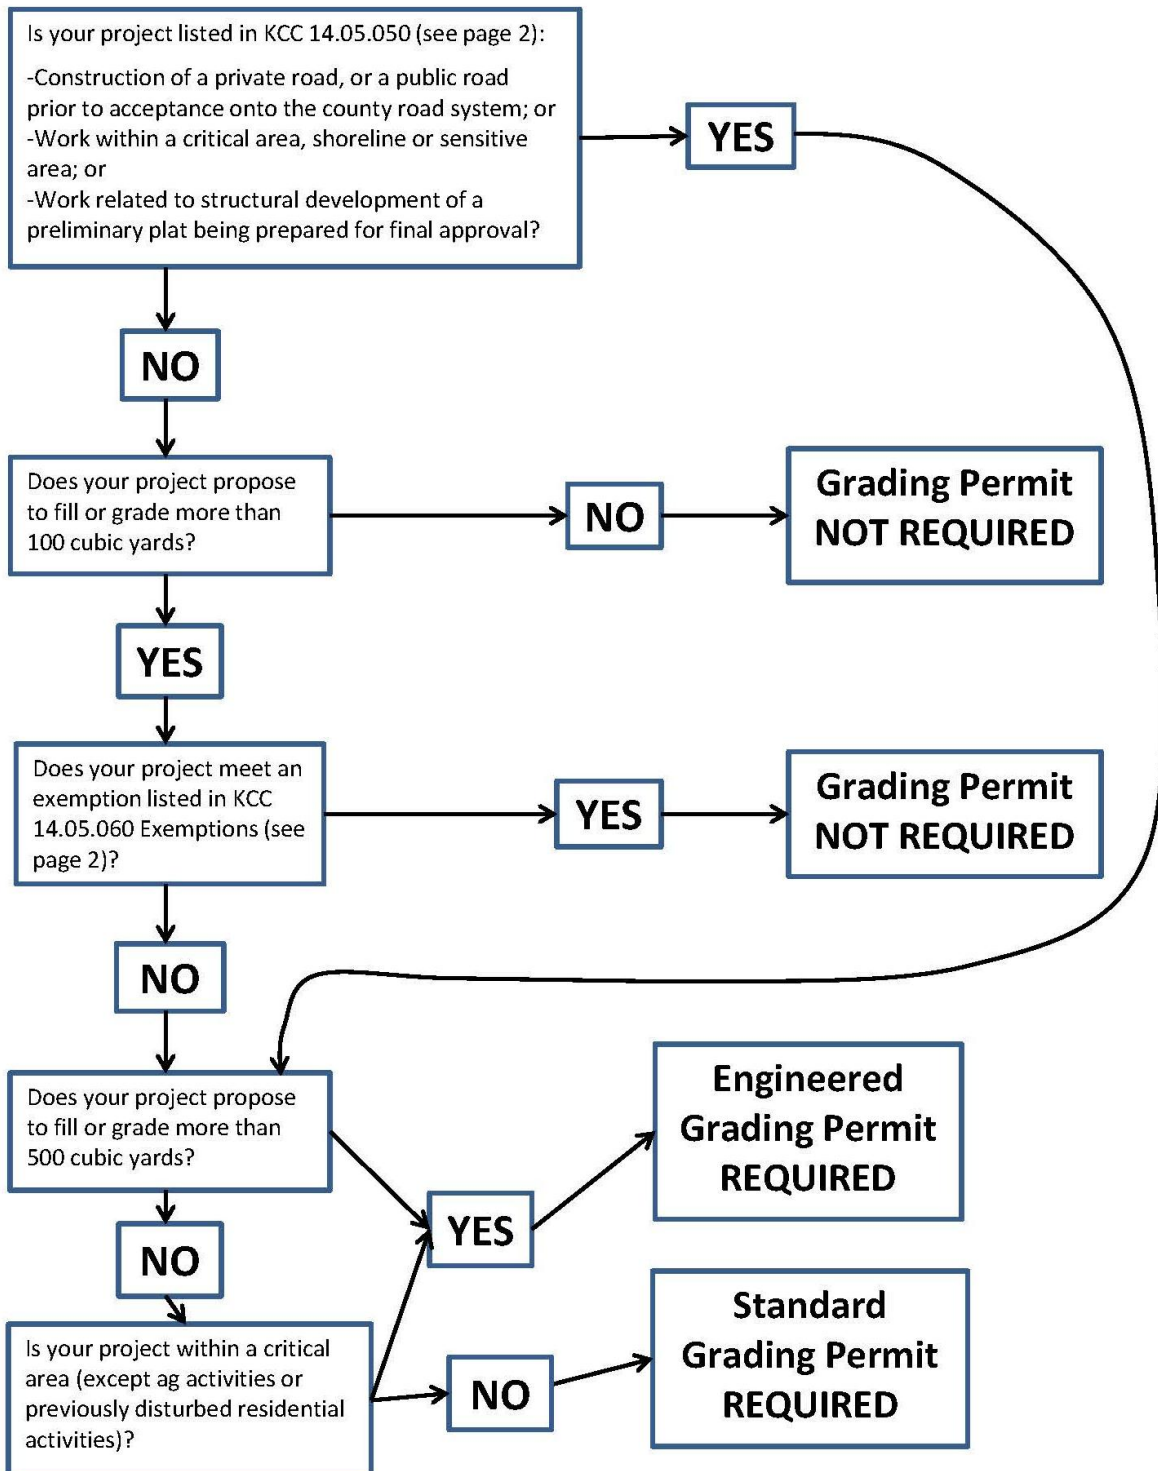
Is your project listed in KCC 14.05.050 (see page 2):

-Construction of a private road, or a public road prior to acceptance onto the county road system; or
-Work within a critical area, shoreline or sensitive area; or
-Work related to structural development of a preliminary plat being prepared for final approval?

YES

NO

Does your project propose to fill or grade more than 100 cubic yards?

NO

Grading Permit NOT REQUIRED

YES

Does your project meet an exemption listed in KCC 14.05.060 Exemptions (see page 2)?

YES

Grading Permit NOT REQUIRED

NO

Does your project propose to fill or grade more than 500 cubic yards?

YES

Engineered Grading Permit REQUIRED

NO

Is your project within a critical area (except ag activities or previously disturbed residential activities)?

NO

Standard Grading Permit REQUIRED